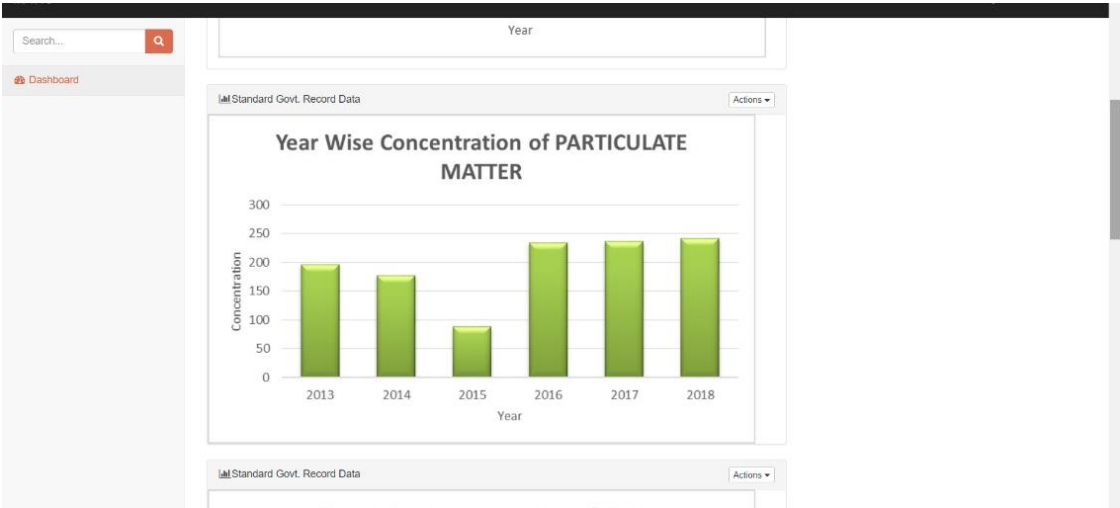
Search...

Dashboard

Year

Standard Govt. Record Data

Actions

Year Wise Concentration of PARTICULATE MATTER

300
250
200
150
100
50
0

Concentration

2013 2014 2015 2016 2017 2018

Year

Standard Govt. Record Data

Actions